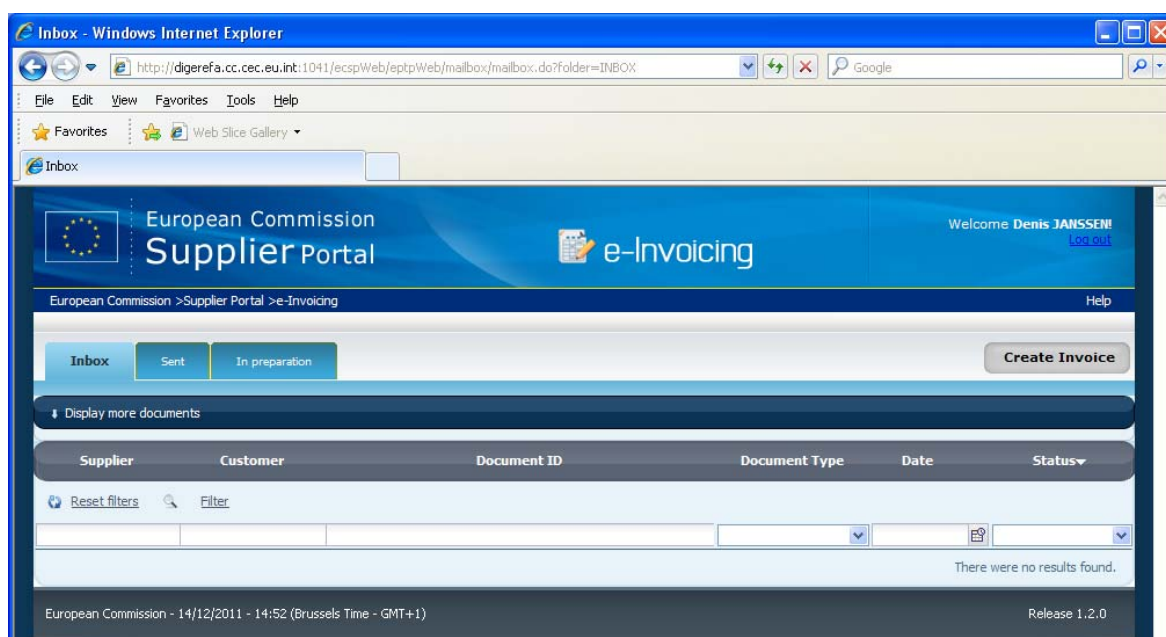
Inbox - Windows Internet Explorer

http://digerefa.cc.cec.eu.int:1041/ecspWeb/eptpWeb/mailbox/mailbox.do?folder=INBOX

Google

File Edit View Favorites Tools Help

Favorites Web Slice Gallery

Inbox

European Commission
Supplier Portal

e-Invoicing

Welcome Denis JANSSEN!
Log out

European Commission >Supplier Portal >e-Invoicing

Help

Inbox Sent In preparation

Create Invoice

Display more documents

| Supplier | Customer | Document ID | Document Type | Date | Status |
|---|---|---|---|---|---|

Reset filters Filter

There were no results found.

European Commission - 14/12/2011 - 14:52 (Brussels Time - GMT+1)

Release 1.2.0